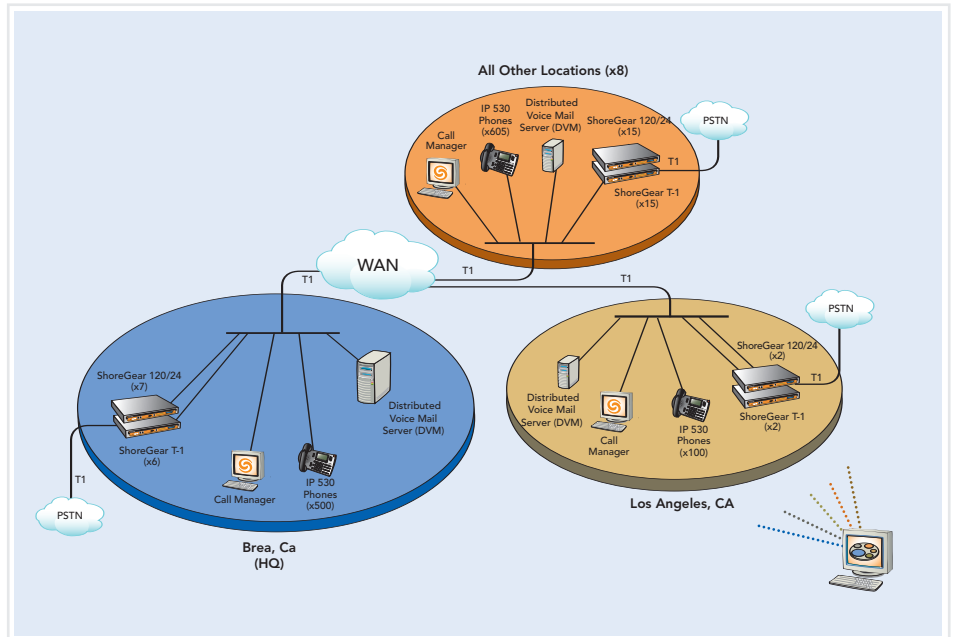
All Other Locations (x8)

Call Manager

IP 530 Phones (x605)

Distributed Voice Mail Server (DVM)

ShoreGear 120/24 (x15)

PSTN

T1

ShoreGear T-1 (x15)

WAN

T1

T1

T1

ShoreGear 120/24 (x7)

ShoreGear T-1 (x6)

Call Manager

IP 530 Phones (x500)

Distributed Voice Mail Server (DVM)

T1

PSTN

Brea, Ca (HQ)

PSTN

ShoreGear 120/24 (x2)

T1

ShoreGear T-1 (x2)

Distributed Voice Mail Server (DVM)

Call Manager

IP 530 Phones (x100)

Los Angeles, CA